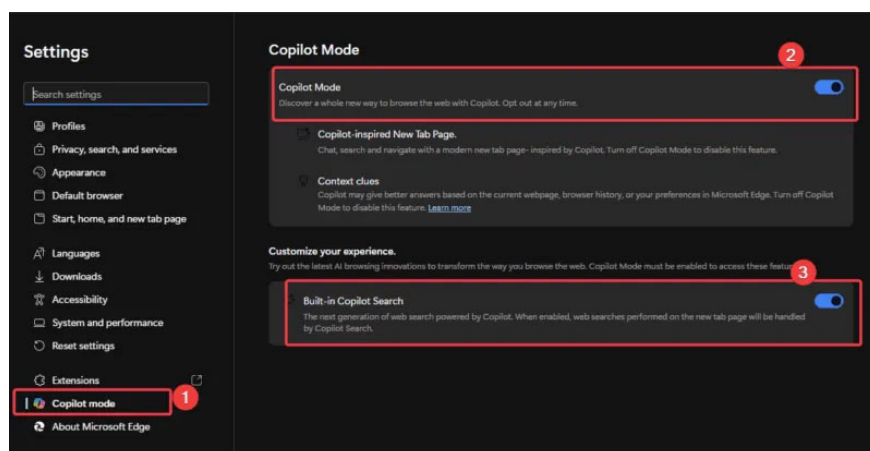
Settings

Search settings

Profiles
Privacy, search, and services
Appearance
Default browser
Start, home, and new tab page

Languages
Downloads
Accessibility
System and performance
Reset settings

Extensions
Copilot mode
1
About Microsoft Edge

Copilot Mode

2

Copilot Mode
Discover a whole new way to browse the web with Copilot. Opt out at any time.

Copilot-inspired New Tab Page.
Chat, search and navigate with a modern new tab page- inspired by Copilot. Turn off Copilot Mode to disable this feature.

Context clues
Copilot may give better answers based on the current webpage, browser history, or your preferences in Microsoft Edge. Turn off Copilot Mode to disable this feature. Learn more

Customize your experience.
Try out the latest AI browsing innovations to transform the way you browse the web. Copilot Mode must be enabled to access these featu

3

Built-in Copilot Search
The next generation of web search powered by Copilot. When enabled, web searches performed on the new tab page will be handled by Copilot Search.